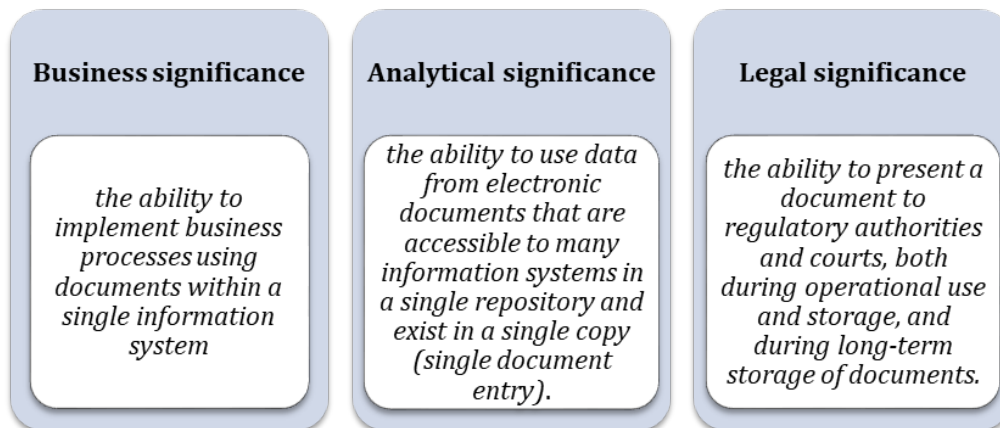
Business significance

the ability to implement business processes using documents within a single information system

Analytical significance

the ability to use data from electronic documents that are accessible to many information systems in a single repository and exist in a single copy (single document entry).

Legal significance

the ability to present a document to regulatory authorities and courts, both during operational use and storage, and during long-term storage of documents.